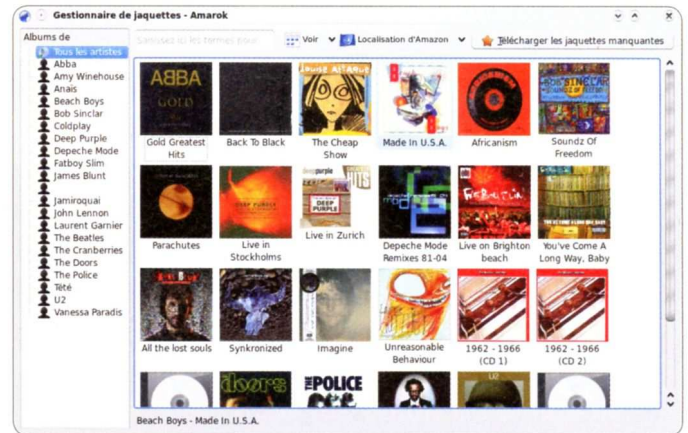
Gestionnaire de jaquettes - Amarok

Albums de
Tous les artistes
Abba
Amy Winehouse
Anais
Beach Boys
Bob Sinclar
Coldplay
Deep Purple
Depeche Mode
Fatboy Slim
James Blunt
Jamiroquai
John Lennon
Laurent Garnier
The Beatles
The Cranberries
The Doors
The Police
Tété
U2
Vanessa Paradis

Saisissez ici les termes pour
Voir
Localisation d'Amazon
Télécharger les jaquettes manquantes

ABBA
GOLD
Gold Greatest Hits
Back To Black
LOUISE ATTAQUE
The Cheap Show
Made In U.S.A.
Africanism
BOB SINCLAR
Soundz Of Freedom
Parachutes
DEEP PURPLE
Live in Stockholms
deep purple
DEEP PURPLE
Live in Zurich
Depeche Mode Remixes 81-04
Live on Brighton beach
You've Come A Long Way, Baby
All the lost souls
Synkronized
Imagine
Unreasonable Behaviour
1962 - 1966 (CD 1)
1962 - 1966 (CD 2)
the doors
THE POLICE
U2

Beach Boys - Made In U.S.A.